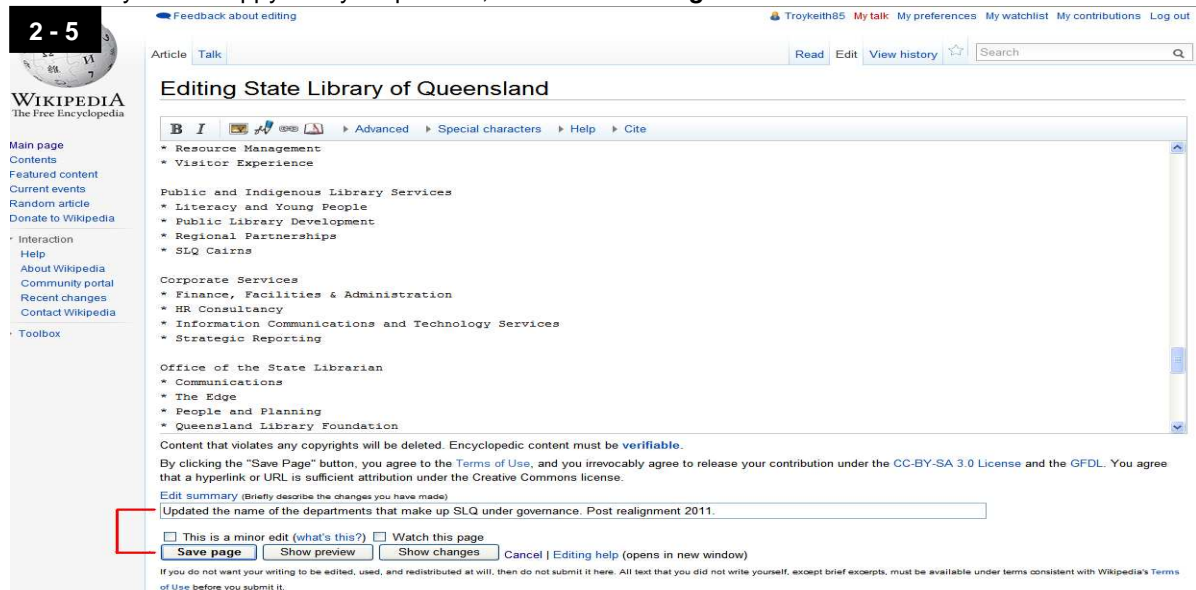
2 - 5

Feedback about editing

Troykeith85 My talk My preferences My watchlist My contributions Log out

WIKIPEDIA
The Free Encyclopedia

Main page
Contents
Featured content
Current events
Random article
Donate to Wikipedia

Interaction
Help
About Wikipedia
Community portal
Recent changes
Contact Wikipedia

Toolbox

Article Talk

Read Edit View history Search

Editing State Library of Queensland

B I Advanced Special characters Help Cite

* Resource Management
* Visitor Experience

Public and Indigenous Library Services
* Literacy and Young People
* Public Library Development
* Regional Partnerships
* SLQ Cairns

Corporate Services
* Finance, Facilities & Administration
* HR Consultancy
* Information Communications and Technology Services
* Strategic Reporting

Office of the State Librarian
* Communications
* The Edge
* People and Planning
* Queensland Library Foundation

Content that violates any copyrights will be deleted. Encyclopedic content must be verifiable.

By clicking the "Save Page" button, you agree to the Terms of Use, and you irrevocably agree to release your contribution under the CC-BY-SA 3.0 License and the GFDL. You agree that a hyperlink or URL is sufficient attribution under the Creative Commons license.

Edit summary (Briefly describe the changes you have made)

Updated the name of the departments that make up SLQ under governance. Post realignment 2011.

This is a minor edit (what's this?) Watch this page

Save page Show preview Show changes Cancel | Editing help (opens in new window)

If you do not want your writing to be edited, used, and redistributed at will, then do not submit it here. All text that you did not write yourself, except brief excerpts, must be available under terms consistent with Wikipedia's Terms of Use before you submit it.